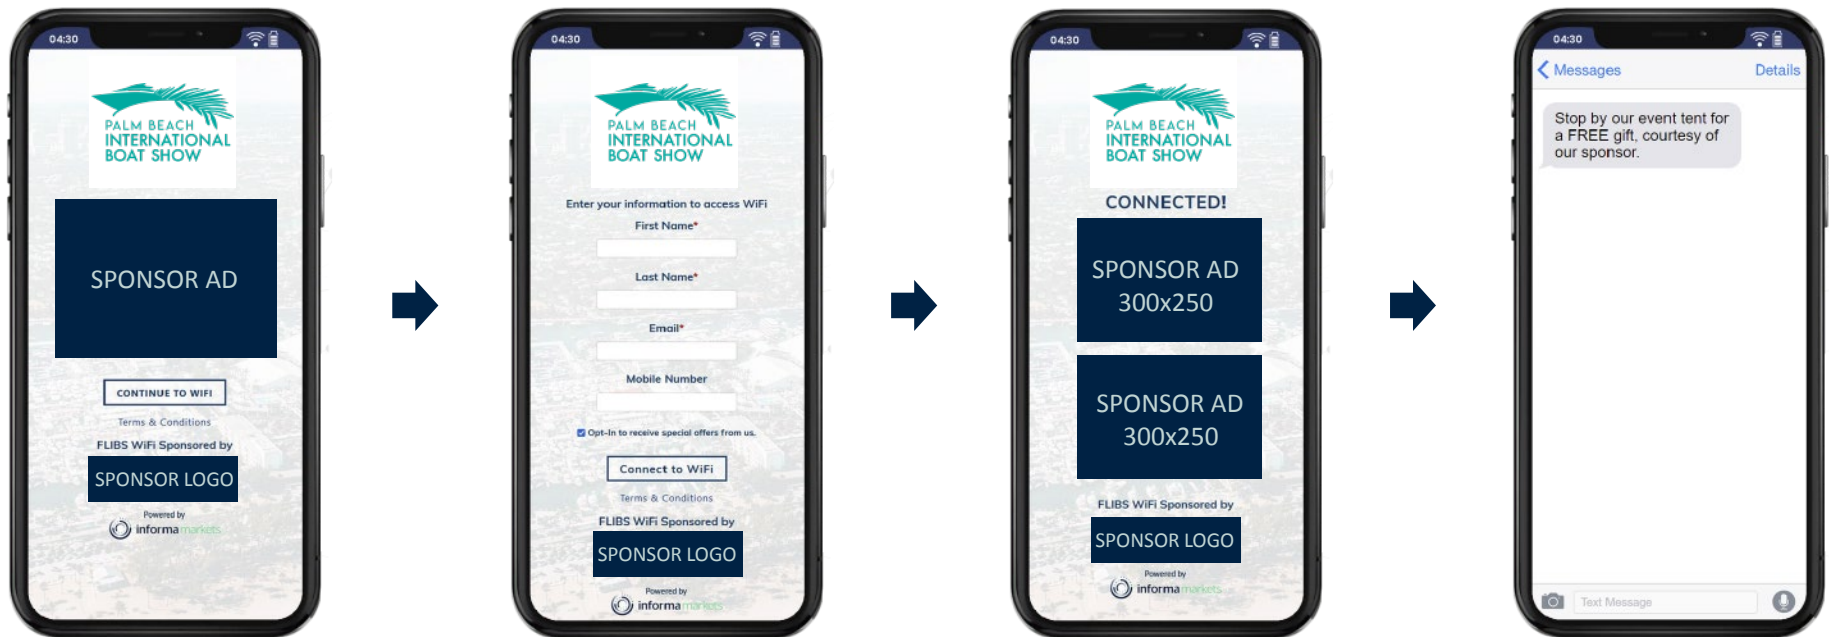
04:30

PALM BEACH INTERNATIONAL BOAT SHOW

SPONSOR AD

CONTINUE TO WIFI

Terms & Conditions

FLIBS WiFi Sponsored by

SPONSOR LOGO

Powered by
informa markets

04:30

PALM BEACH INTERNATIONAL BOAT SHOW

Enter your information to access WiFi

First Name*

Last Name*

Email*

Mobile Number

Opt-In to receive special offers from us.

Connect to WiFi

Terms & Conditions

FLIBS WiFi Sponsored by

SPONSOR LOGO

Powered by
informa markets

04:30

PALM BEACH INTERNATIONAL BOAT SHOW

CONNECTED!

SPONSOR AD 300x250

SPONSOR AD 300x250

FLIBS WiFi Sponsored by

SPONSOR LOGO

Powered by
informa markets

04:30

Messages

Details

Stop by our event tent for a FREE gift, courtesy of our sponsor.

Text Message